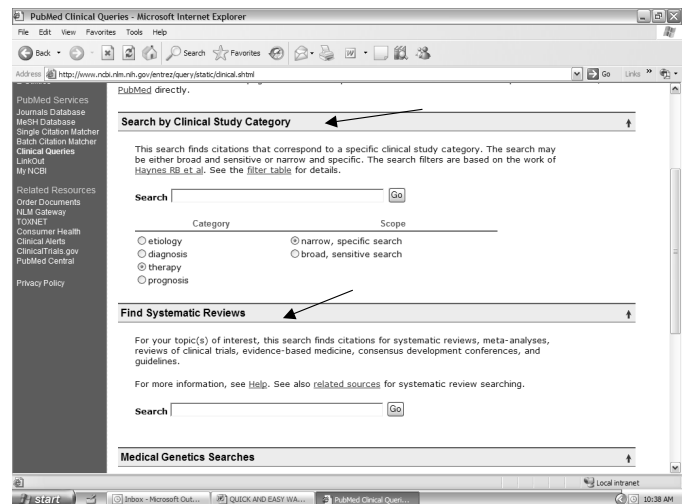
PubMed Clinical Queries - Microsoft Internet Explorer

File Edit View Favorites Tools Help

Back Search Favorites

Address http://www.ncbi.nlm.nih.gov/entrez/query/static/clinical.shtml

Go Links

PubMed Services
Journals Database
MeSH Database
Single Citation Matcher
Batch Citation Matcher
Clinical Queries
LinkOut
My NCBI

Related Resources
Order Documents
NLM Gateway
TOXNET
Consumer Health
Clinical Alerts
ClinicalTrials.gov
PubMed Central

Privacy Policy

PubMed directly.

Search by Clinical Study Category

This search finds citations that correspond to a specific clinical study category. The search may be either broad and sensitive or narrow and specific. The search filters are based on the work of Haynes RB et al. See the filter table for details.

Search Go

| Category | Scope |
|---|---|
| etiology | narrow, specific search |
| diagnosis | broad, sensitive search |
| therapy | |
| prognosis | |

Find Systematic Reviews

For your topic(s) of interest, this search finds citations for systematic reviews, meta-analyses, reviews of clinical trials, evidence-based medicine, consensus development conferences, and guidelines.

For more information, see Help. See also related sources for systematic review searching.

Search Go

Medical Genetics Searches

Local intranet

start Inbox - Microsoft Out... QUICK AND EASY WA... PubMed Clinical Queri... 10:38 AM